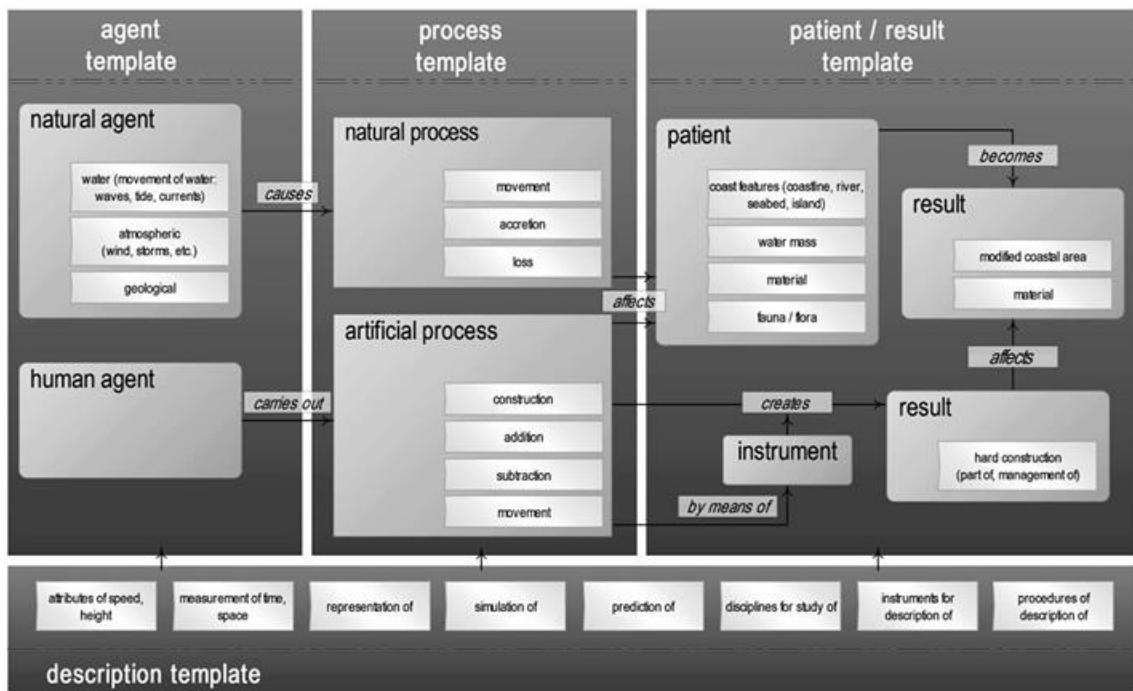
agent template

natural agent

water (movement of water: waves, tide, currents)

atmospheric (wind, storms, etc.)

geological

human agent

causes

carries out

process template

natural process

movement

accretion

loss

affects

artificial process

construction

addition

subtraction

movement

patient / result template

patient

coast features (coastline, river, seabed, island)

water mass

material

fauna / flora

becomes

result

modified coastal area

material

affects

creates

instrument

by means of

result

hard construction (part of, management of)

attributes of speed, height

measurement of time, space

representation of

simulation of

prediction of

disciplines for study of

instruments for description of

procedures of description of

description template